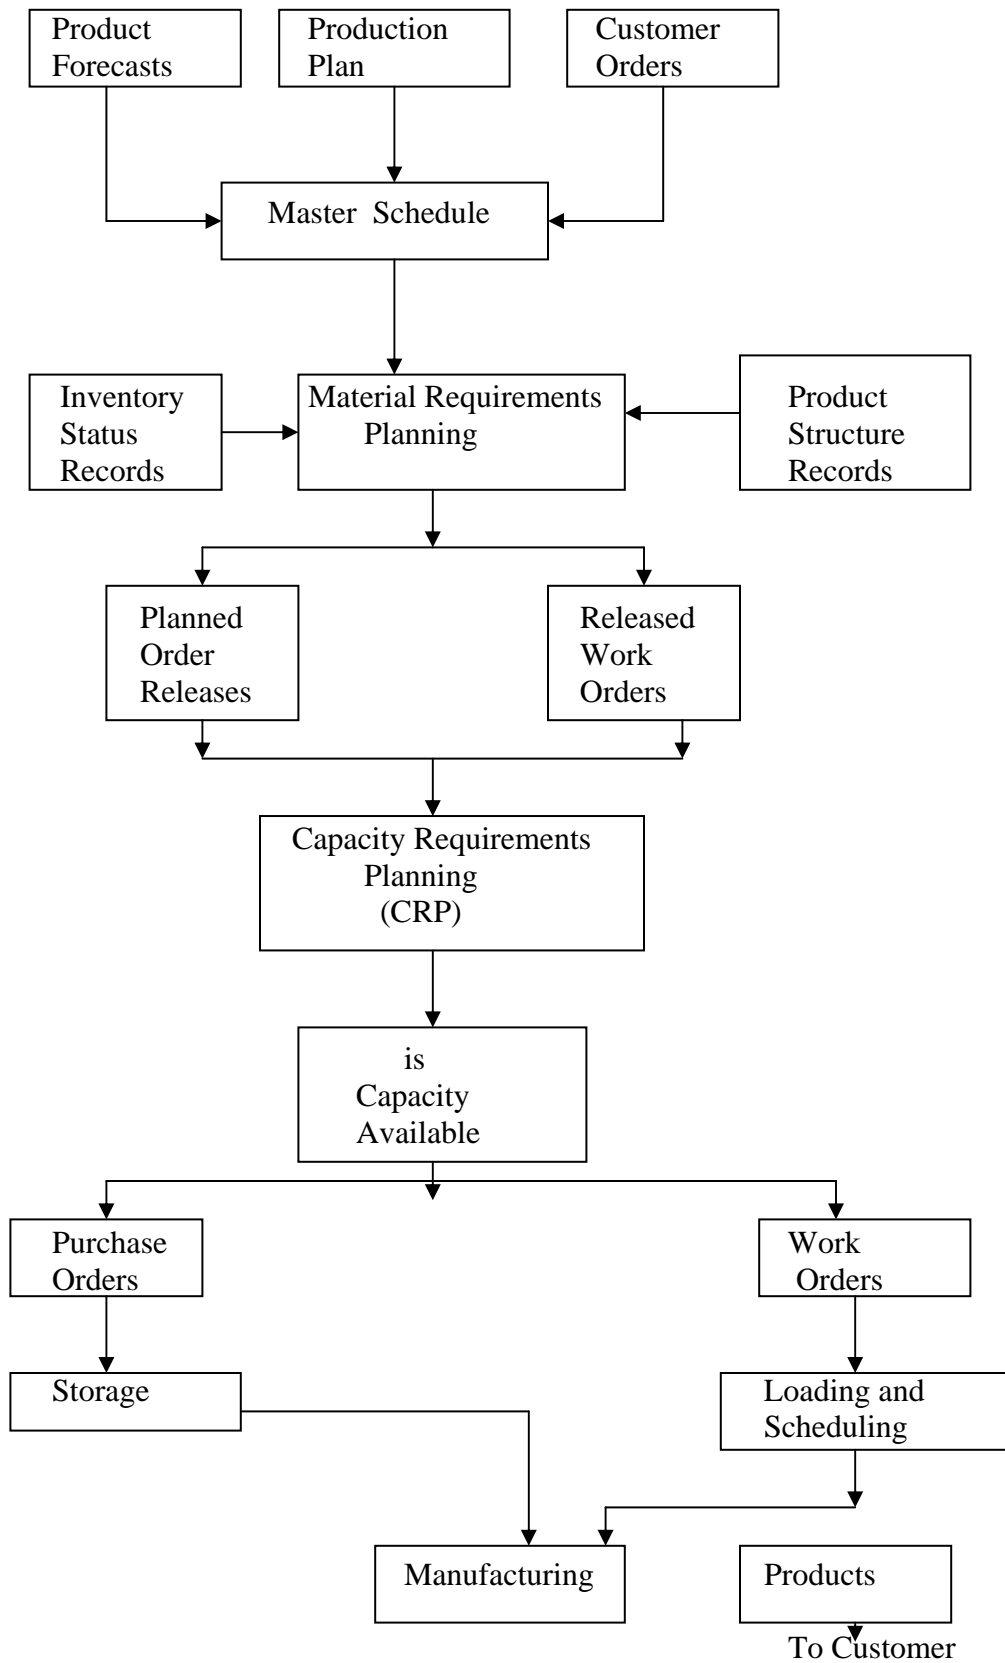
Product Forecasts

Production Plan

Customer Orders

Master Schedule

Inventory Status Records

Material Requirements Planning

Product Structure Records

Planned Order Releases

Released Work Orders

Capacity Requirements Planning (CRP)

is Capacity Available

Purchase Orders

Work Orders

Storage

Loading and Scheduling

Manufacturing

Products

To Customer